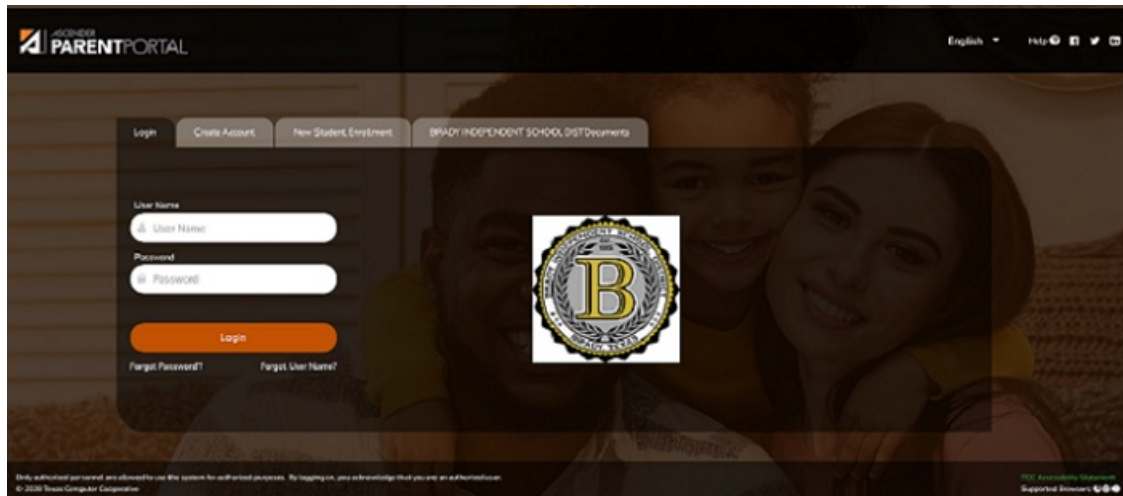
ASCENDER PARENTPORTAL

English ▾ Help

Login | Create Account | New Student Enrollment | BRADY INDEPENDENT SCHOOL DIST Documents

User Name

User Name

Password

Password

Login

Forgot Password? Forgot User Name?

B

BRADY TEXAS

Only authorized personnel are allowed to use the system for authorized purposes. By logging on, you acknowledge that you are an authorized user.

© 2020 Texas Computer Cooperative

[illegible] Accessibility Statement

Supported Browsers: